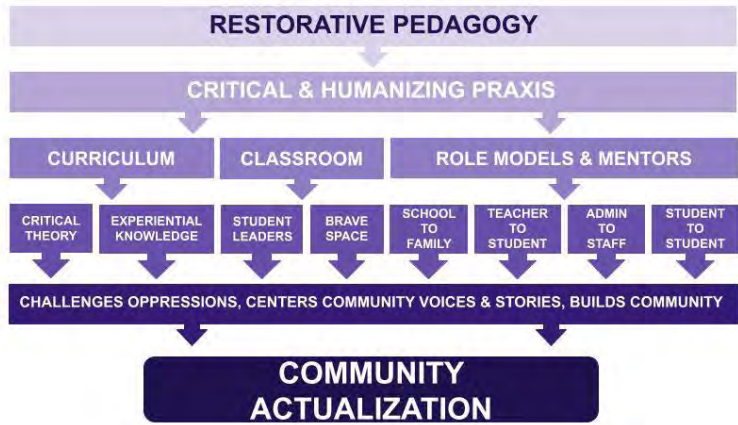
RESTORATIVE PEDAGOGY

CRITICAL & HUMANIZING PRAXIS

CURRICULUM

CLASSROOM

ROLE MODELS & MENTORS

CRITICAL THEORY

EXPERIENTIAL KNOWLEDGE

STUDENT LEADERS

BRAVE SPACE

SCHOOL TO FAMILY

TEACHER TO STUDENT

ADMIN TO STAFF

STUDENT TO STUDENT

CHALLENGES OPPRESSIONS, CENTERS COMMUNITY VOICES & STORIES, BUILDS COMMUNITY

COMMUNITY ACTUALIZATION